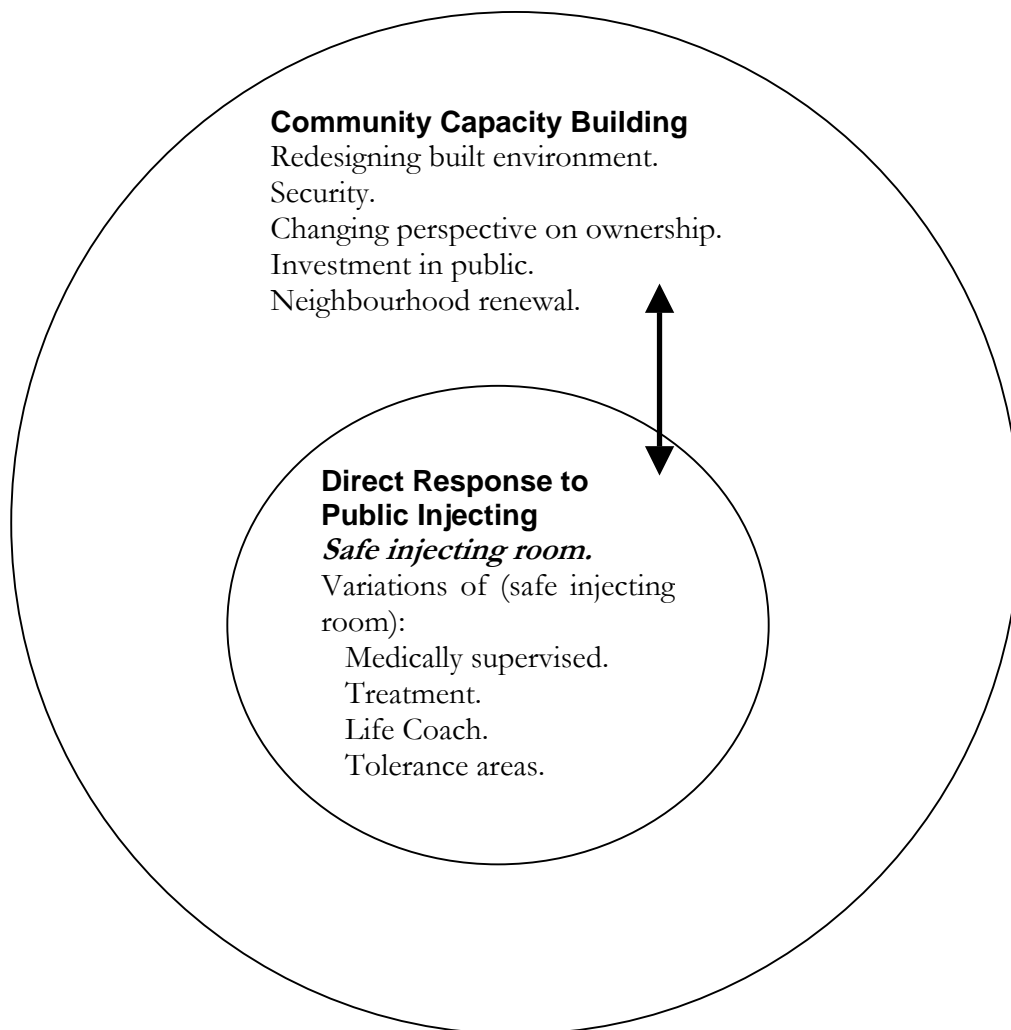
**Community Capacity Building**
Redesigning built environment.
Security.
Changing perspective on ownership.
Investment in public.
Neighbourhood renewal.

**Direct Response to Public Injecting**
***Safe injecting room.***
Variations of (safe injecting room):
Medically supervised.
Treatment.
Life Coach.
Tolerance areas.